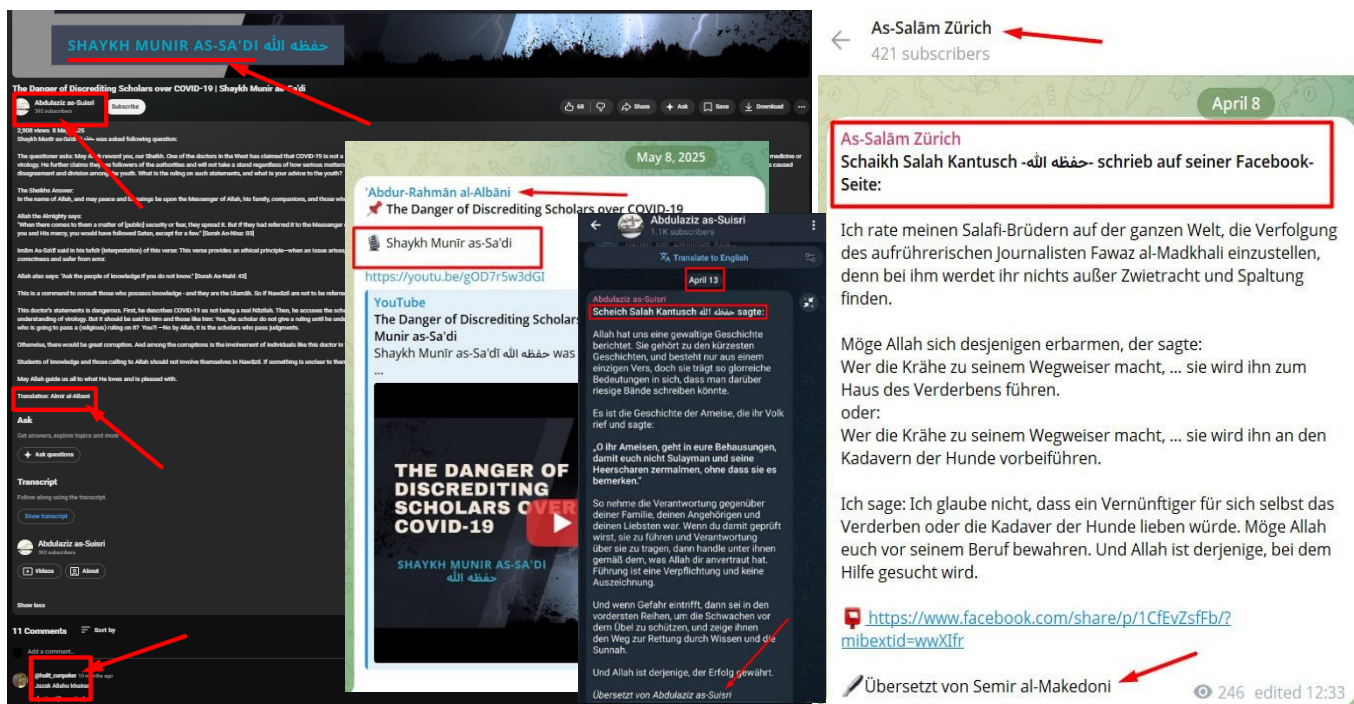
SHAYKH MUNIR AS-SA'DI حفظه الله

The Danger of Discrediting Scholars over COVID-19 | Shaykh Munir as-Sa'di

Abdulaziz as-Suisri
392 subscribers
Subscribe

68 Share Ask Save Download

2,908 views 8 May 2025
Shaykh Munir as-Sa'di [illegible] was asked following question:

The questioner asks: May Allah reward you, our Shaikh. One of the doctors in the West has claimed that COVID-19 is not a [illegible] medicine or virology. He further claims the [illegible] followers of the authorities and will not take a stand regardless of how serious matters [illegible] caused disagreement and division among the youth. What is the ruling on such statements, and what is your advice to the youth?

The Sheikhs Answer:
In the name of Allah, and may peace and blessings be upon the Messenger of Allah, his family, companions, and those who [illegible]

Allah the Almighty says:
"When there comes to them a matter of [public] security or fear, they spread it. But if they had referred it to the Messenger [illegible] you and His mercy, you would have followed Satan, except for a few." [Surah An-Nisa: 83]

Imam As-Sa'di said in his tafsir (interpretation) of this verse: This verse provides an ethical principle—when an issue arises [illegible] correctness and safer from error.

Allah also says: "Ask the people of knowledge if you do not know." [Surah An-Nahl: 43]

This is a command to consult those who possess knowledge - and they are the Ulamā. So if Nawāzil are not to be referre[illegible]

This doctor's statements is dangerous. First, he describes COVID-19 as not being a real Nāzilah. Then, he accuses the sch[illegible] understanding of virology. But it should be said to him and those like him: Yes, the scholar do not give a ruling until he und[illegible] who is going to pass a (religious) ruling on it? You?! —No by Allah, it is the scholars who pass judgments.

Otherwise, there would be great corruption. And among the corruptions is the involvement of individuals like this doctor in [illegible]

Students of knowledge and those calling to Allah should not involve themselves in Nawāzil. If something is unclear to them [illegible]

May Allah guide us all to what He loves and is pleased with.

Translation: Abdur-Rahman al-Albani

Ask
Get answers, explore topics and more
Ask questions

Transcript
Follow along using the transcript.
Show transcript

Abdulaziz as-Suisri
392 subscribers
Videos About

Show less

11 Comments Sort by
Add a comment...
@halit_canpolat 10 months ago
Jazak Allahu khairan

May 8, 2025
'Abdur-Rahmān al-Albānī
📌 The Danger of Discrediting Scholars over COVID-19
Shaykh Munīr as-Sa'dī
https://youtu.be/gOD7r5w3dGI
YouTube
The Danger of Discrediting Scholars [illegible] Munir as-Sa'di
Shaykh Munīr as-Sa'dī حفظه الله was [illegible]
...
THE DANGER OF DISCREDITING SCHOLARS OVER COVID-19
SHAYKH MUNIR AS-SA'DI حفظه الله

Abdulaziz as-Suisri
1.1K subscribers
Translate to English
April 13
Abdulaziz as-Suisri
Scheich Salah Kantusch حفظه الله sagte:

Allah hat uns eine gewaltige Geschichte berichtet. Sie gehört zu den kürzesten Geschichten, und besteht nur aus einem einzigen Vers, doch sie trägt so glorreiche Bedeutungen in sich, dass man darüber riesige Bände schreiben könnte.

Es ist die Geschichte der Ameise, die ihr Volk rief und sagte:

„O ihr Ameisen, geht in eure Behausungen, damit euch nicht Sulayman und seine Heerscharen zermalmen, ohne dass sie es bemerken."

So nehme die Verantwortung gegenüber deiner Familie, deinen Angehörigen und deinen Liebsten war. Wenn du damit geprüft wirst, sie zu führen und Verantwortung über sie zu tragen, dann handle unter ihnen gemäß dem, was Allah dir anvertraut hat. Führung ist eine Verpflichtung und keine Auszeichnung.

Und wenn Gefahr eintrifft, dann sei in den vordersten Reihen, um die Schwachen vor dem Übel zu schützen, und zeige ihnen den Weg zur Rettung durch Wissen und die Sunnah.

Und Allah ist derjenige, der Erfolg gewährt.

Übersetzt von Abdulaziz as-Suisri

As-Salām Zürich
421 subscribers

April 8
As-Salām Zürich
Schaikh Salah Kantusch -حفظه الله- schrieb auf seiner Facebook-Seite:

Ich rate meinen Salafi-Brüdern auf der ganzen Welt, die Verfolgung des aufrührerischen Journalisten Fawaz al-Madkhali einzustellen, denn bei ihm werdet ihr nichts außer Zwietracht und Spaltung finden.

Möge Allah sich desjenigen erbarmen, der sagte:
Wer die Krähe zu seinem Wegweiser macht, ... sie wird ihn zum Haus des Verderbens führen.
oder:
Wer die Krähe zu seinem Wegweiser macht, ... sie wird ihn an den Kadavern der Hunde vorbeiführen.

Ich sage: Ich glaube nicht, dass ein Vernünftiger für sich selbst das Verderben oder die Kadaver der Hunde lieben würde. Möge Allah euch vor seinem Beruf bewahren. Und Allah ist derjenige, bei dem Hilfe gesucht wird.

https://www.facebook.com/share/p/1CfEvZsfFb/?mibextid=wwXIfr

Übersetzt von Semir al-Makedoni
246 edited 12:33